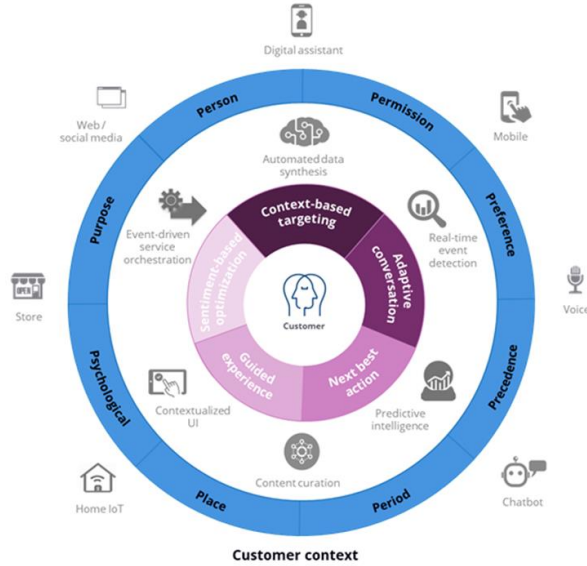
Digital assistant

Web / social media

Mobile

Store

Voice

Home IoT

Chatbot

Person

Permission

Preference

Precedence

Period

Place

Psychological

Purpose

Automated data synthesis

Event-driven service orchestration

Real-time event detection

Contextualized UI

Predictive intelligence

Content curation

Context-based targeting

Adaptive conversation

Next best action

Guided experience

Sentiment-based optimization

Customer

Customer context